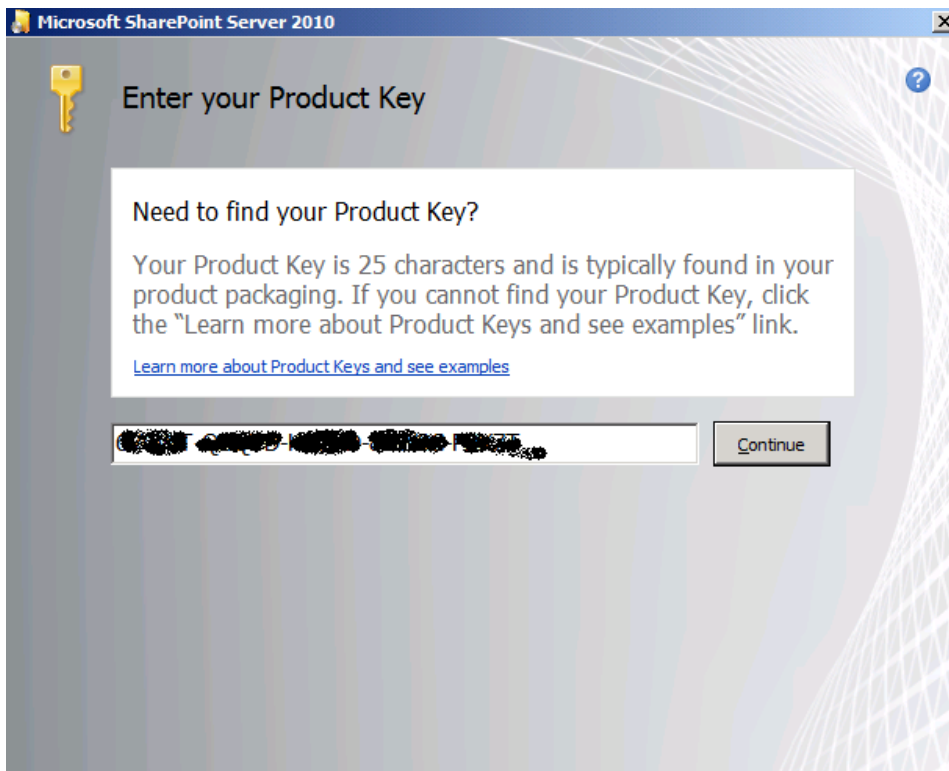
Microsoft SharePoint Server 2010

Enter your Product Key

Need to find your Product Key?

Your Product Key is 25 characters and is typically found in your product packaging. If you cannot find your Product Key, click the “Learn more about Product Keys and see examples” link.

Learn more about Product Keys and see examples

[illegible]

Continue